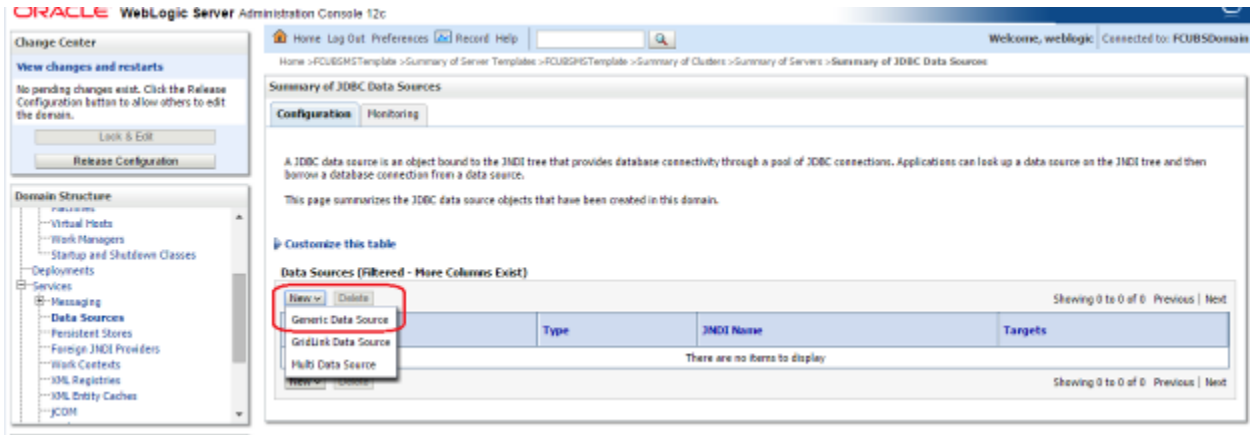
ORACLE WebLogic Server Administration Console 12c

Change Center

View changes and restarts

No pending changes exist. Click the Release Configuration button to allow others to edit the domain.

Lock & Edit

Release Configuration

Domain Structure

Machines
Virtual Hosts
Work Managers
Startup and Shutdown Classes
Deployments
Services
Messaging
Data Sources
Persistent Stores
Foreign JNDI Providers
Work Contexts
XML Registries
XML Entity Caches
jCOM

Home Log Out Preferences Record Help

Welcome, weblogic Connected to: FCUBSDomain

Home >FCUBSMSTemplate >Summary of Server Templates >FCUBSMSTemplate >Summary of Clusters >Summary of Servers >Summary of JDBC Data Sources

Summary of JDBC Data Sources

Configuration Monitoring

A JDBC data source is an object bound to the JNDI tree that provides database connectivity through a pool of JDBC connections. Applications can look up a data source on the JNDI tree and then borrow a database connection from a data source.

This page summarizes the JDBC data source objects that have been created in this domain.

Customize this table

Data Sources (Filtered - More Columns Exist)

New Delete

Showing 0 to 0 of 0 Previous | Next

Generic Data Source
GridLink Data Source
Multi Data Source

| | Type | JNDI Name | Targets |
|---|---|---|---|
| There are no items to display | | | |

New Delete

Showing 0 to 0 of 0 Previous | Next